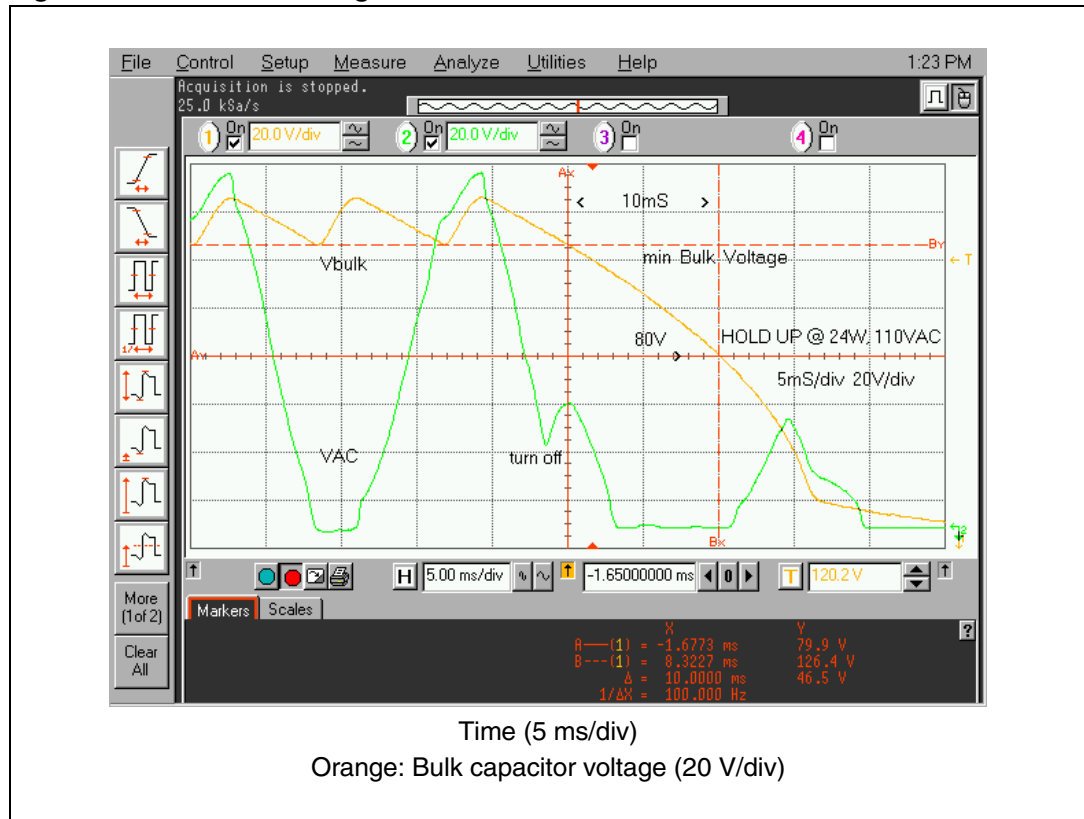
File Control Setup Measure Analyze Utilities Help 1:23 PM

Acquisition is stopped.
25.0 kSa/s

1 On 20.0 V/div 2 On 20.0 V/div 3 On 4 On

Ax

< 10mS >

By

← T

Vbulk

min Bulk Voltage

80V

HOLD UP @ 24W, 110VAC

Ay

5mS/div 20V/div

VAC

turn off

Bx

More (1of 2)

Clear All

H 5.00 ms/div -1.65000000 ms 0 T 120.2 V

Markers Scales

X Y
A—(1) = -1.6773 ms 79.9 V
B---(1) = 8.3227 ms 126.4 V
Δ = 10.0000 ms 46.5 V
1/ΔX = 100.000 Hz

Time (5 ms/div)
Orange: Bulk capacitor voltage (20 V/div)